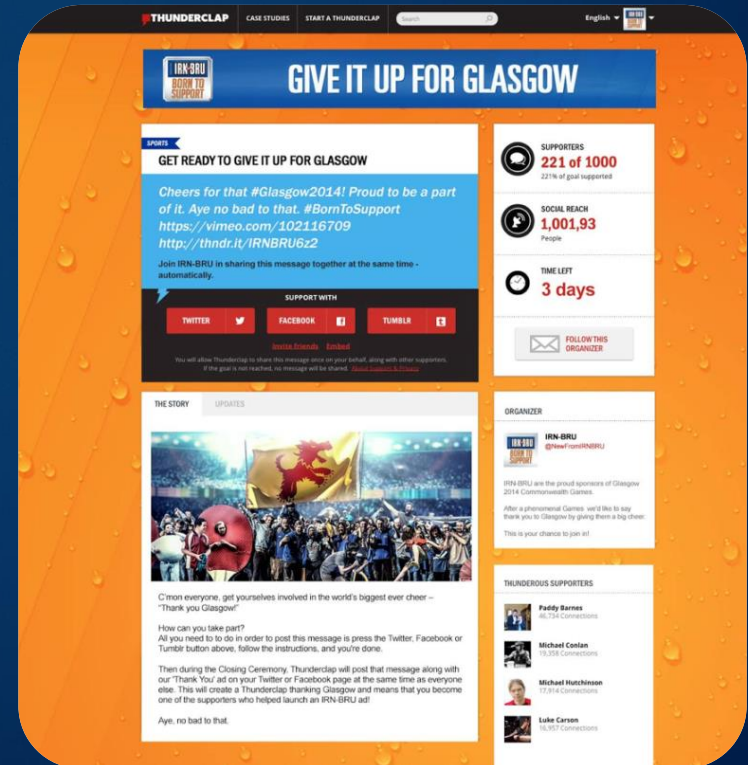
THUNDERCLAP CASE STUDIES START A THUNDERCLAP Search English

IRN-BRU BORN TO SUPPORT

GIVE IT UP FOR GLASGOW

SPORTS

GET READY TO GIVE IT UP FOR GLASGOW

Cheers for that #Glasgow2014! Proud to be a part of it. Aye no bad to that. #BornToSupport https://vimeo.com/102116709 http://thndr.it/IRNBRU6z2

Join IRN-BRU in sharing this message together at the same time - automatically.

SUPPORT WITH

TWITTER FACEBOOK TUMBLR

Invite friends Embed

You will allow Thunderclap to share this message once on your behalf, along with other supporters. If the goal is not reached, no message will be shared. About Support & Privacy

SUPPORTERS
221 of 1000
22% of goal supported

SOCIAL REACH
1,001,93
People

TIME LEFT
3 days

FOLLOW THIS ORGANIZER

THE STORY UPDATES

C'mon everyone, get yourselves involved in the world's biggest ever cheer – "Thank you Glasgow!"

How can you take part?
All you need to to do in order to post this message is press the Twitter, Facebook or Tumblr button above, follow the instructions, and you're done.

Then during the Closing Ceremony, Thunderclap will post that message along with our 'Thank You' ad on your Twitter or Facebook page at the same time as everyone else. This will create a Thunderclap thanking Glasgow and means that you become one of the supporters who helped launch an IRN-BRU ad!

Aye, no bad to that.

ORGANIZER

IRN-BRU
@NewFromIRNBRU

IRN-BRU are the proud sponsors of Glasgow 2014 Commonwealth Games.

After a phenomenal Games we'd like to say thank you to Glasgow by giving them a big cheer.

This is your chance to join in!

THUNDEROUS SUPPORTERS

Paddy Barnes
46,734 Connections

Michael Conlan
19,358 Connections

Michael Hutchinson
17,914 Connections

Luke Carson
16,957 Connections